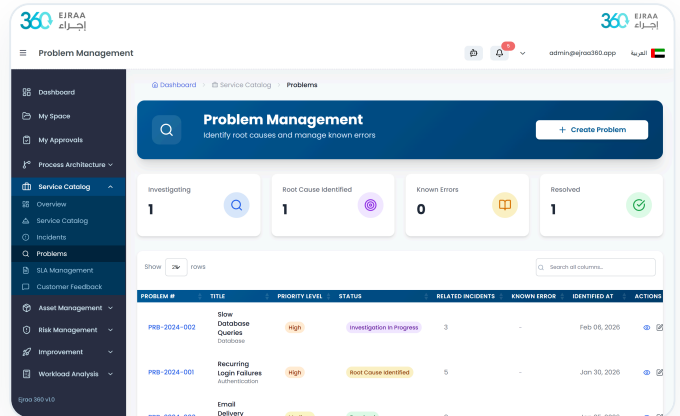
360 EJRAA إجراء

360 EJRAA إجراء

Problem Management

5

admin@ejraa360.app

العربية

Dashboard
My Space
My Approvals
Process Architecture
Service Catalog
Overview
Service Catalog
Incidents
Problems
SLA Management
Customer Feedback
Asset Management
Risk Management
Improvement
Workload Analysis

Ejraa 360 v1.0

Dashboard > Service Catalog > Problems

Problem Management
Identify root causes and manage known errors

+ Create Problem

Investigating
1

Root Cause Identified
1

Known Errors
0

Resolved
1

Show 25 rows

Search all columns...

| PROBLEM # | TITLE | PRIORITY LEVEL | STATUS | RELATED INCIDENTS | KNOWN ERROR | IDENTIFIED AT | ACTIONS |
|---|---|---|---|---|---|---|---|
| PRB-2024-002 | Slow Database Queries Database | High | Investigation In Progress | 3 | - | Feb 06, 2026 | |
| PRB-2024-001 | Recurring Login Failures Authentication | High | Root Cause Identified | 5 | - | Jan 30, 2026 | |
| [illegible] | Email Delivery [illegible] | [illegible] | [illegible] | | | | |